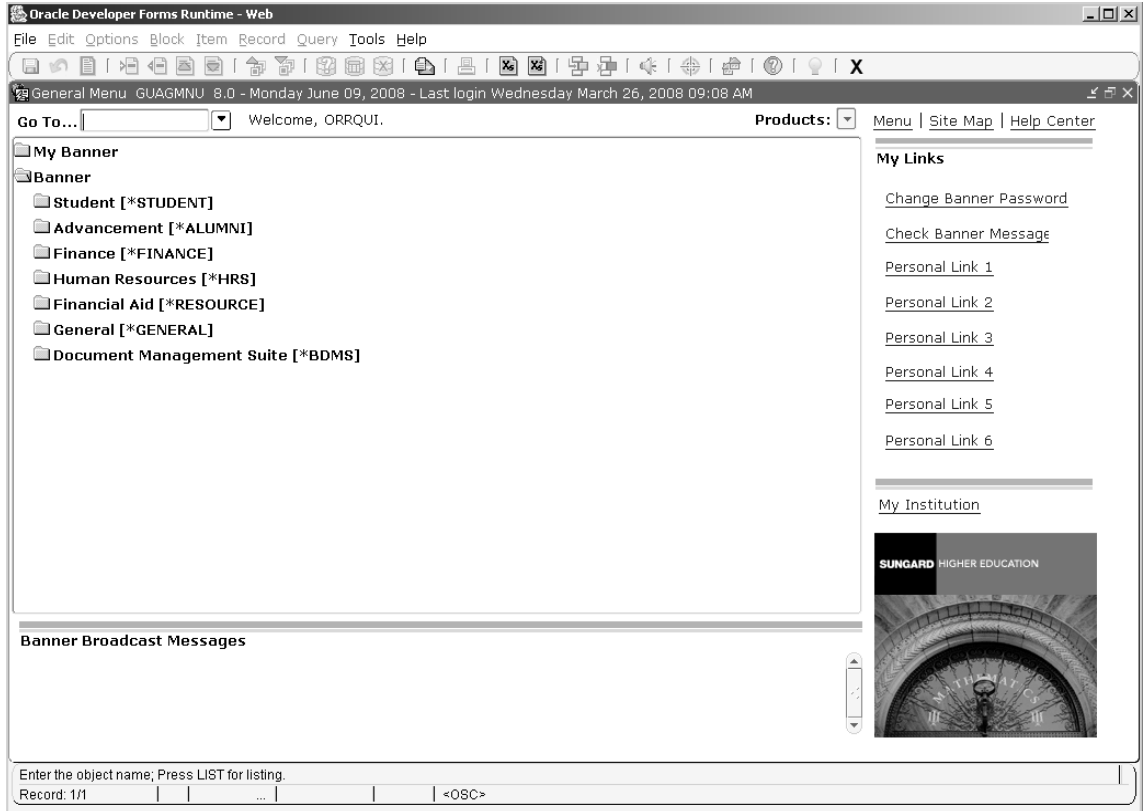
Oracle Developer Forms Runtime - Web

File Edit Options Block Item Record Query Tools Help

General Menu GUAGMNU 8.0 - Monday June 09, 2008 - Last login Wednesday March 26, 2008 09:08 AM

Go To... Welcome, ORRQUI. Products:

Menu | Site Map | Help Center

My Banner
Banner
Student [*STUDENT]
Advancement [*ALUMNI]
Finance [*FINANCE]
Human Resources [*HRS]
Financial Aid [*RESOURCE]
General [*GENERAL]
Document Management Suite [*BDMS]

My Links
Change Banner Password
Check Banner Message
Personal Link 1
Personal Link 2
Personal Link 3
Personal Link 4
Personal Link 5
Personal Link 6

My Institution

SUNGARD HIGHER EDUCATION

MATHEMATICS

Banner Broadcast Messages

Enter the object name; Press LIST for listing.
Record: 1/1 ... <OSC>